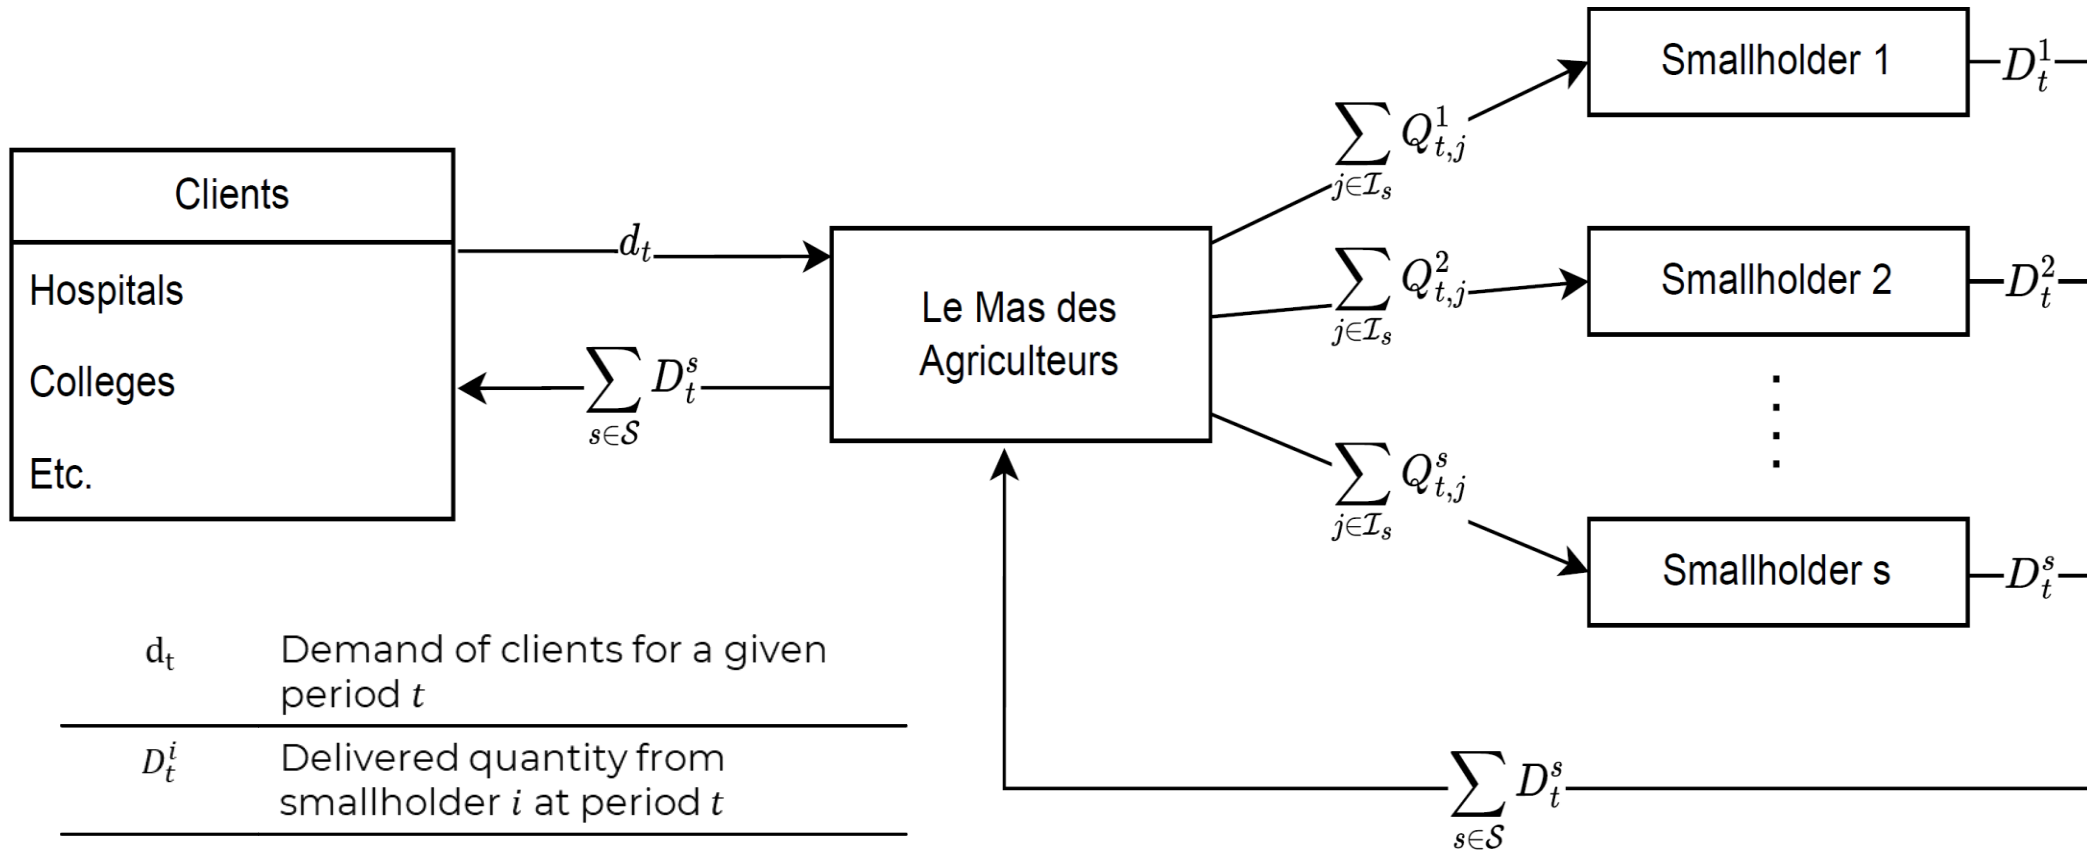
Clients

Hospitals

Colleges

Etc.

$d_t$

$\sum_{s \in \mathcal{S}} D_t^s$

Le Mas des Agriculteurs

$\sum_{j \in \mathcal{I}_s} Q_{t,j}^1$

$\sum_{j \in \mathcal{I}_s} Q_{t,j}^2$

$\sum_{j \in \mathcal{I}_s} Q_{t,j}^s$

Smallholder 1

$D_t^1$

Smallholder 2

$D_t^2$

Smallholder s

$D_t^s$

$\sum_{s \in \mathcal{S}} D_t^s$

| | |
|---|---|
| $\mathrm{d_t}$ | Demand of clients for a given period $t$ |
| $D_t^i$ | Delivered quantity from smallholder $i$ at period $t$ |